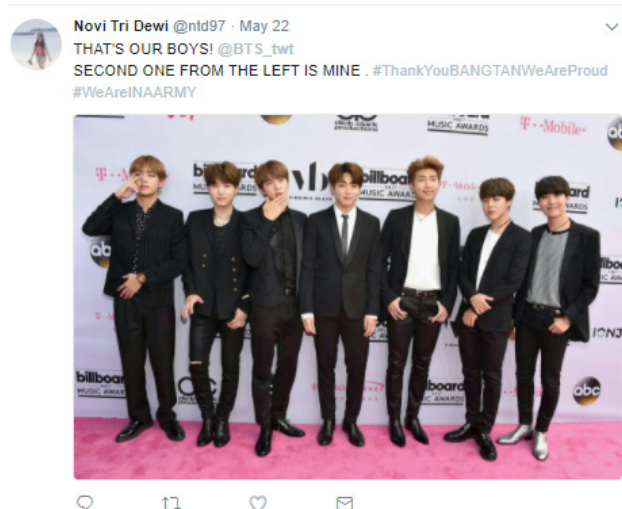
Novi Tri Dewi @ntd97 · May 22
THAT'S OUR BOYS! @BTS_twt
SECOND ONE FROM THE LEFT IS MINE . #ThankYouBANGTANWeAreProud #WeAreINAARMY

billboard MUSIC AWARDS
T·Mobile
billboard MUSIC AWARDS
billboard MUSIC AWARDS
T·Mobile
abc
billboard MUSIC AWARDS
abc
billboard MUSIC AWARDS
abc